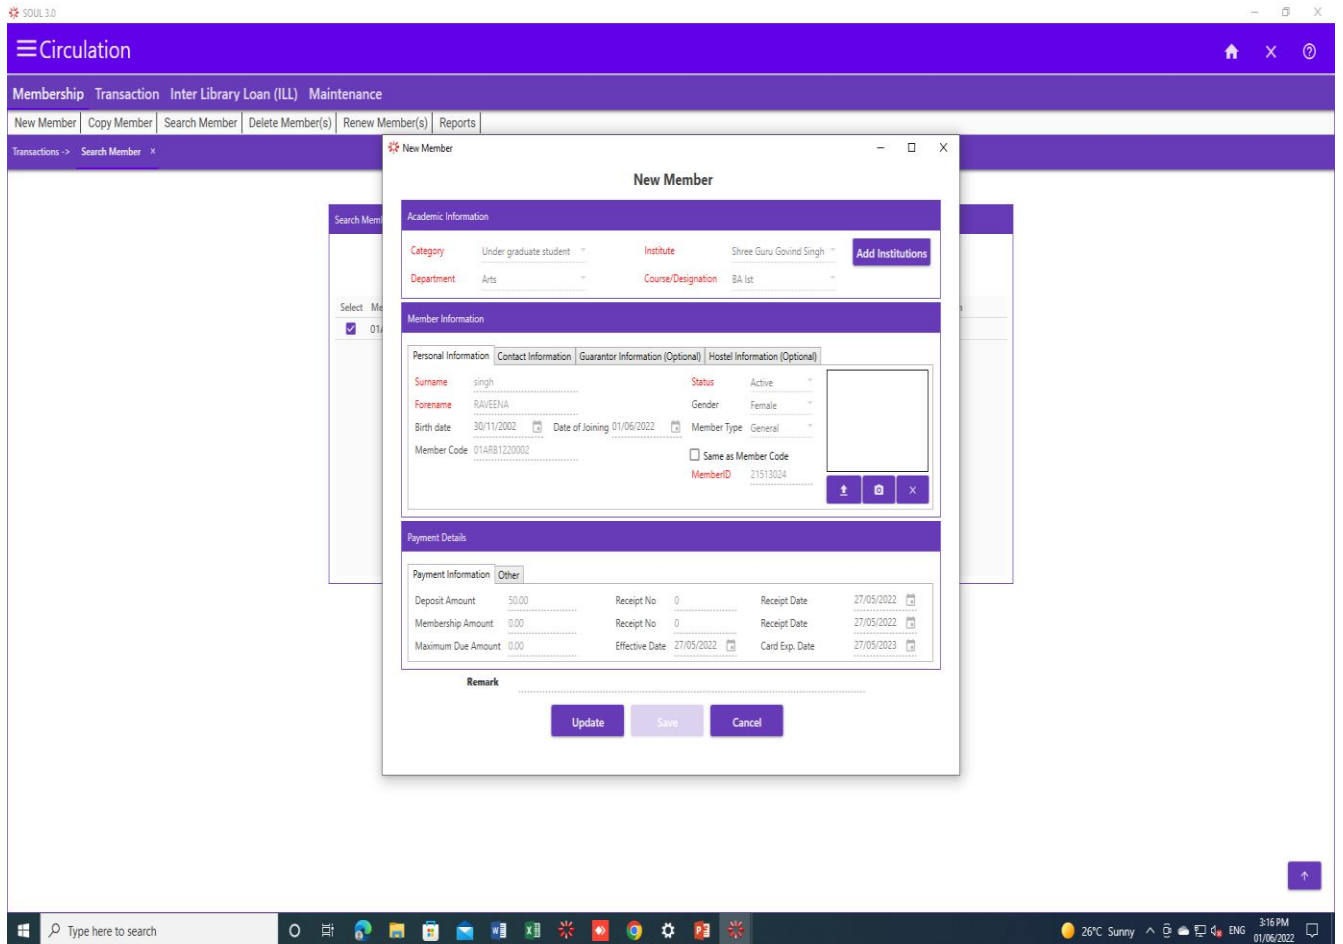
SOUL 3.0

≡Circulation

Membership Transaction Inter Library Loan (ILL) Maintenance

New Member | Copy Member | Search Member | Delete Member(s) | Renew Member(s) | Reports

Transactions -> Search Member ×

Search Mem

Select Me

01

New Member

New Member

Academic Information

Category Under graduate student
Institute Shree Guru Govind Singh
Add Institutions
Department Arts
Course/Designation BA Ist

Member Information

Personal Information | Contact Information | Guarantor Information (Optional) | Hostel Information (Optional)

Surname singh
Status Active
Forename RAVEENA
Gender Female
Birth date 30/11/2002
Date of Joining 01/06/2022
Member Type General
Member Code 01ARB1220002
Same as Member Code
MemberID 21513024

Payment Details

Payment Information | Other

Deposit Amount 50.00
Receipt No 0
Receipt Date 27/05/2022
Membership Amount 0.00
Receipt No 0
Receipt Date 27/05/2022
Maximum Due Amount 0.00
Effective Date 27/05/2022
Card Exp. Date 27/05/2023

Remark

Update Save Cancel

Type here to search

26°C Sunny ENG 3:16 PM 01/06/2022